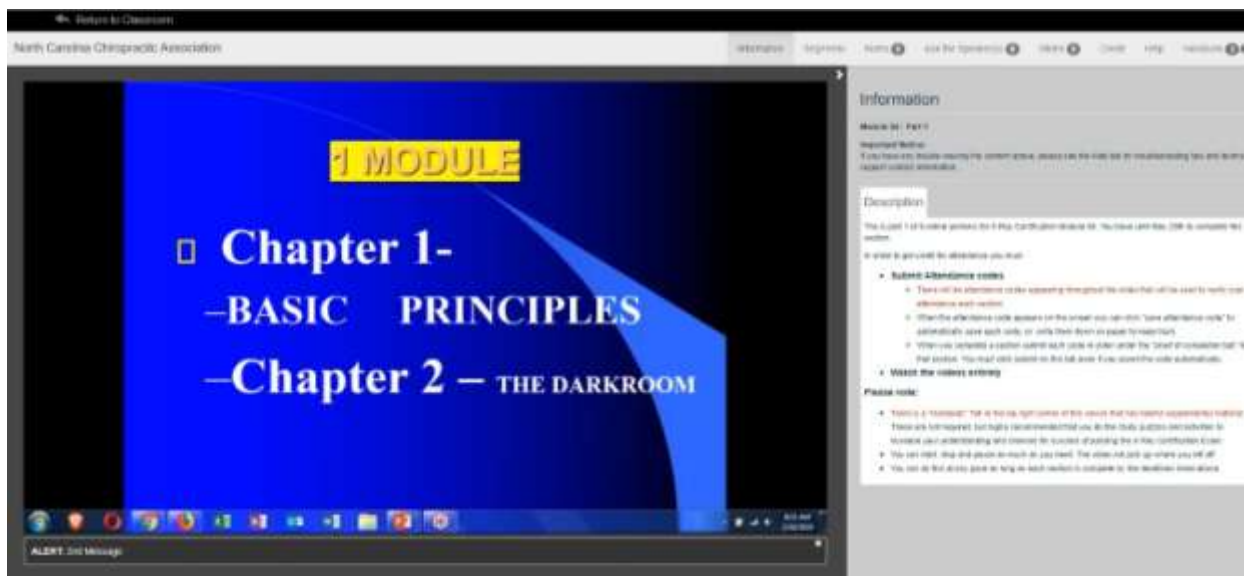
Return to Classroom

North Carolina Chiropractic Association

Information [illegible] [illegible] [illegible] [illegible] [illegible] Help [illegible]

1 MODULE

Chapter 1-

–BASIC PRINCIPLES

–Chapter 2 – THE DARKROOM

ALERT: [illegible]

Information

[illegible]

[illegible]

Description

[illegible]

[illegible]

• Submit Attendance codes

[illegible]

• Watch the videos entirely

Please note:

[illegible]